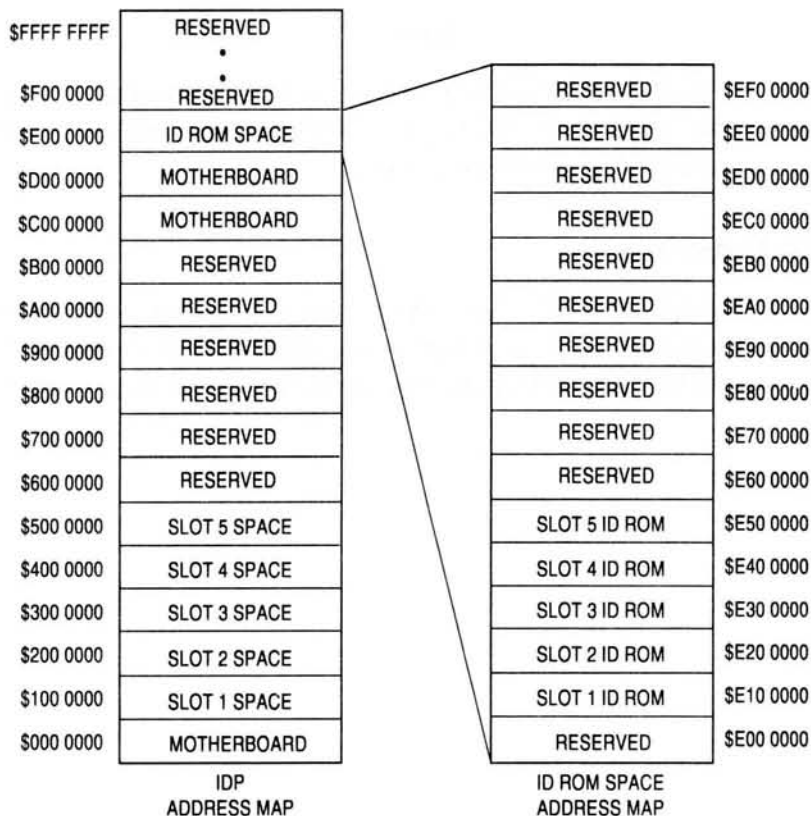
$FFFF FFFF RESERVED
•
•
$F00 0000 RESERVED
$E00 0000 ID ROM SPACE
$D00 0000 MOTHERBOARD
$C00 0000 MOTHERBOARD
$B00 0000 RESERVED
$A00 0000 RESERVED
$900 0000 RESERVED
$800 0000 RESERVED
$700 0000 RESERVED
$600 0000 RESERVED
$500 0000 SLOT 5 SPACE
$400 0000 SLOT 4 SPACE
$300 0000 SLOT 3 SPACE
$200 0000 SLOT 2 SPACE
$100 0000 SLOT 1 SPACE
$000 0000 MOTHERBOARD

IDP
ADDRESS MAP

RESERVED $EF0 0000
RESERVED $EE0 0000
RESERVED $ED0 0000
RESERVED $EC0 0000
RESERVED $EB0 0000
RESERVED $EA0 0000
RESERVED $E90 0000
RESERVED $E80 0000
RESERVED $E70 0000
RESERVED $E60 0000
SLOT 5 ID ROM $E50 0000
SLOT 4 ID ROM $E40 0000
SLOT 3 ID ROM $E30 0000
SLOT 2 ID ROM $E20 0000
SLOT 1 ID ROM $E10 0000
RESERVED $E00 0000

ID ROM SPACE
ADDRESS MAP